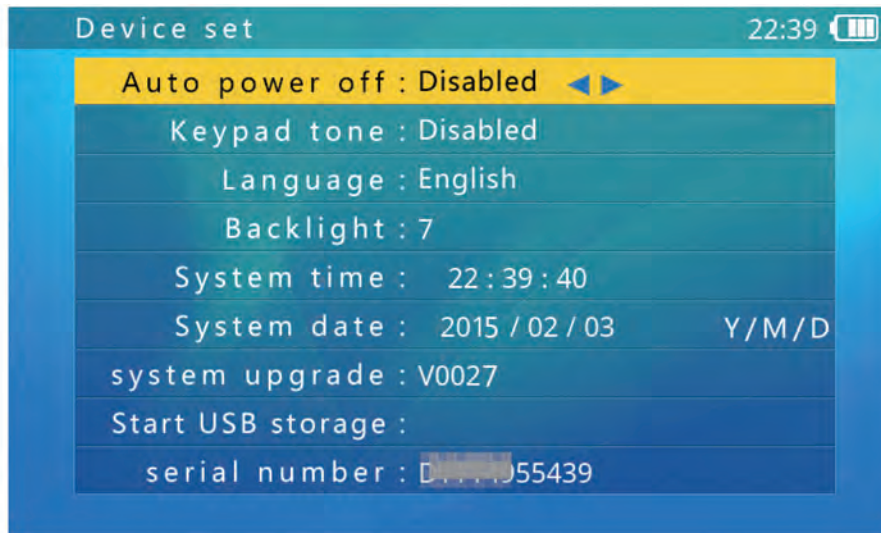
Device set 22:39

Auto power off : Disabled

Keypad tone : Disabled

Language : English

Backlight : 7

System time : 22 : 39 : 40

System date : 2015 / 02 / 03 Y/M/D

system upgrade : V0027

Start USB storage :

serial number : D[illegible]55439